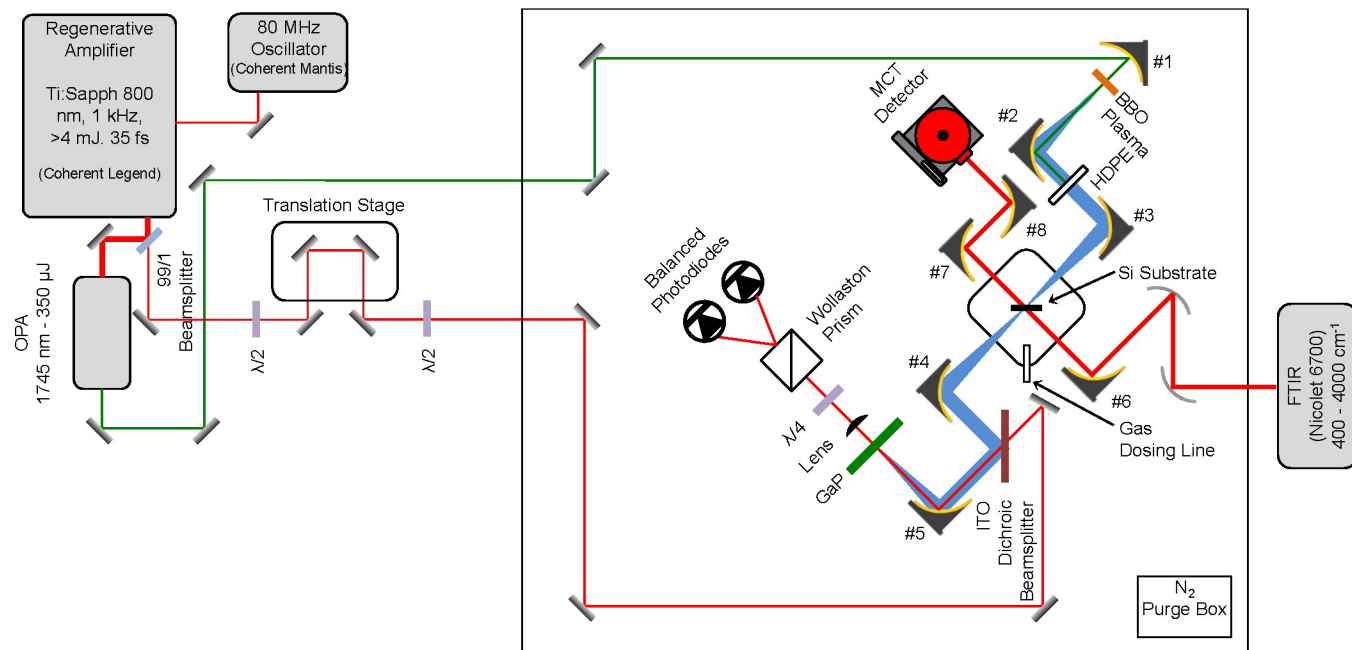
Regenerative Amplifier

Ti:Sapph 800 nm, 1 kHz, >4 mJ. 35 fs

(Coherent Legend)

80 MHz Oscillator
(Coherent Mantis)

Translation Stage

OPA
1745 nm - 350 μJ

99/1
Beamsplitter

λ/2

λ/2

MCT Detector

#1

BBO
Plasma

#2

HDPE

#3

#8

#7

Si Substrate

Balanced Photodiodes

Wollaston Prism

λ/4

Lens

GaP

#4

#5

ITO
Dichroic
Beamsplitter

#6

Gas
Dosing Line

FTIR
(Nicolet 6700)
400 - 4000 cm$^{-1}$

N$_2$
Purge Box